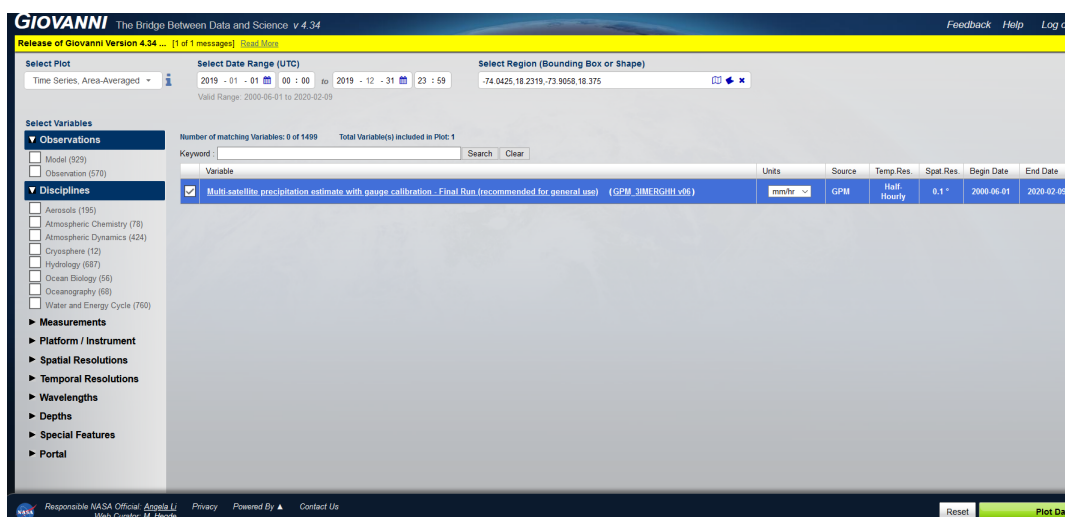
GIOVANNI The Bridge Between Data and Science v 4.34

Feedback Help Log

Release of Giovanni Version 4.34 ... [1 of 1 messages] Read More

Select Plot
Time Series, Area-Averaged

Select Date Range (UTC)
2019 - 01 - 01 00 : 00 to 2019 - 12 - 31 23 : 59
Valid Range: 2000-06-01 to 2020-02-09

Select Region (Bounding Box or Shape)
-74.0425,18.2319,-73.9058,18.375

Select Variables

▼ Observations
Model (929)
Observation (570)

▼ Disciplines
Aerosols (195)
Atmospheric Chemistry (78)
Atmospheric Dynamics (424)
Cryosphere (12)
Hydrology (687)
Ocean Biology (56)
Oceanography (68)
Water and Energy Cycle (760)

► Measurements
► Platform / Instrument
► Spatial Resolutions
► Temporal Resolutions
► Wavelengths
► Depths
► Special Features
► Portal

Number of matching Variables: 0 of 1499 Total Variable(s) included in Plot: 1

Keyword : Search Clear

| | Variable | Units | Source | Temp.Res. | Spat.Res. | Begin Date | End Date |
|---|---|---|---|---|---|---|---|
| ✓ | Multi-satellite precipitation estimate with gauge calibration - Final Run (recommended for general use) (GPM_3IMERGHH v06) | mm/hr | GPM | Half-Hourly | 0.1 ° | 2000-06-01 | 2020-02-09 |

Responsible NASA Official: Angela Li Privacy Powered By ▲ Contact Us
Web Curator: M. Hegde

Reset Plot Da